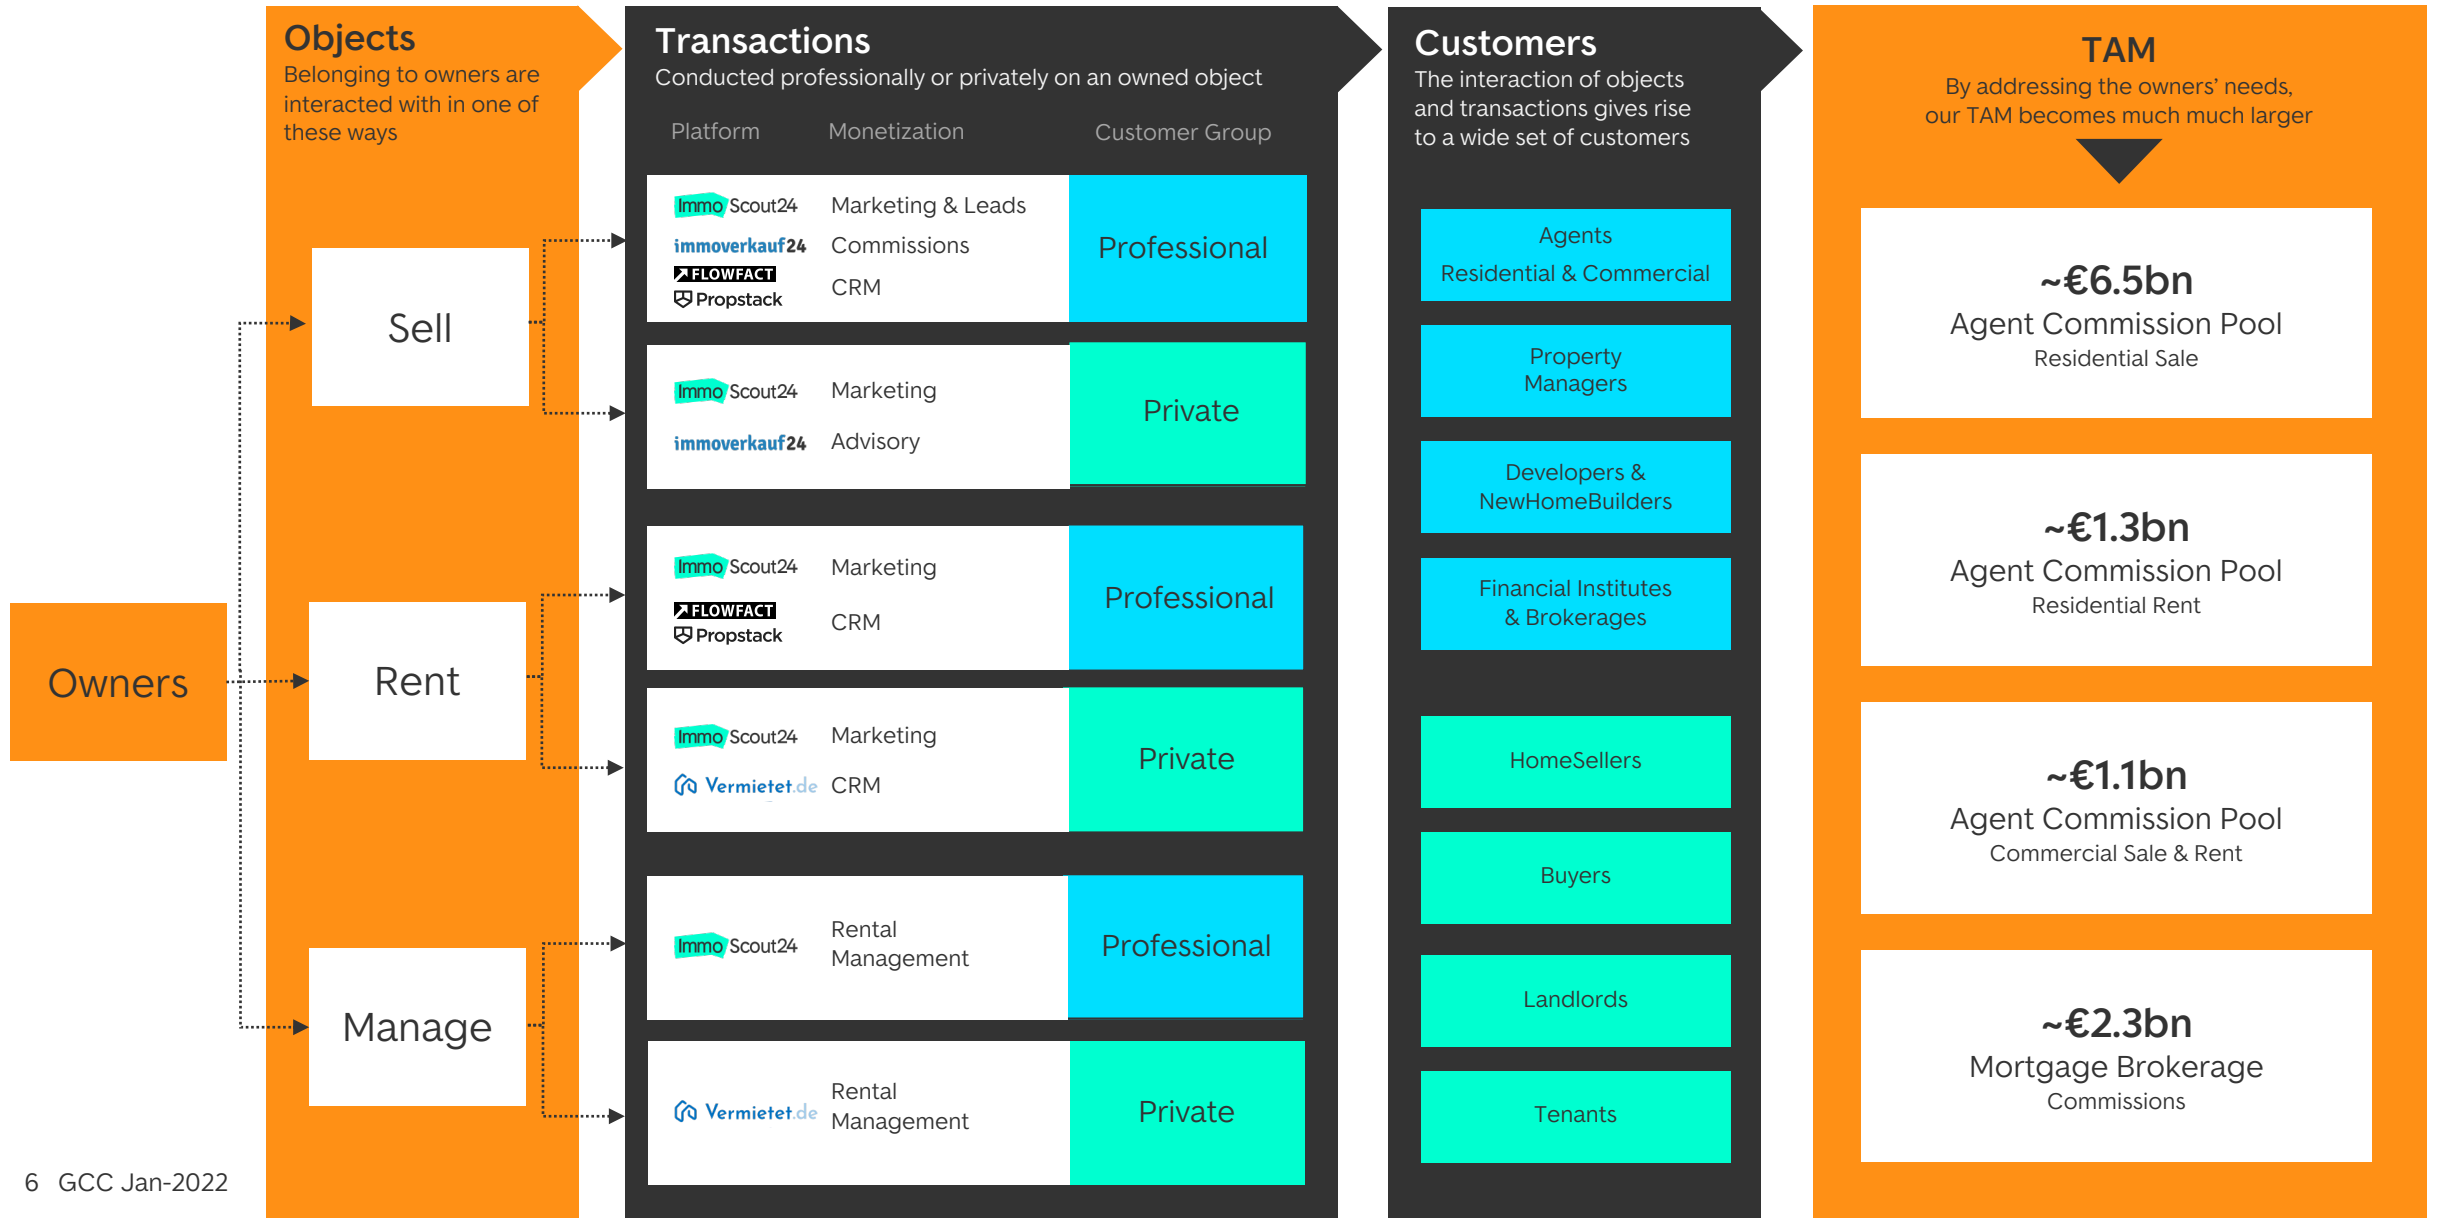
Owners

Objects
Belonging to owners are interacted with in one of these ways

Sell

Rent

Manage

Transactions
Conducted professionally or privately on an owned object

| Platform | Monetization | Customer Group |
|---|---|---|
| ImmoScout24, immoverkauf24, FLOWFACT, Propstack | Marketing & Leads, Commissions, CRM | Professional |
| ImmoScout24, immoverkauf24 | Marketing, Advisory | Private |
| ImmoScout24, FLOWFACT, Propstack | Marketing, CRM | Professional |
| ImmoScout24, Vermietet.de | Marketing, CRM | Private |
| ImmoScout24 | Rental Management | Professional |
| Vermietet.de | Rental Management | Private |

Customers
The interaction of objects and transactions gives rise to a wide set of customers

Agents
Residential & Commercial

Property Managers

Developers & NewHomeBuilders

Financial Institutes & Brokerages

HomeSellers

Buyers

Landlords

Tenants

TAM
By addressing the owners' needs, our TAM becomes much much larger

~€6.5bn
Agent Commission Pool
Residential Sale

~€1.3bn
Agent Commission Pool
Residential Rent

~€1.1bn
Agent Commission Pool
Commercial Sale & Rent

~€2.3bn
Mortgage Brokerage
Commissions

6 GCC Jan-2022